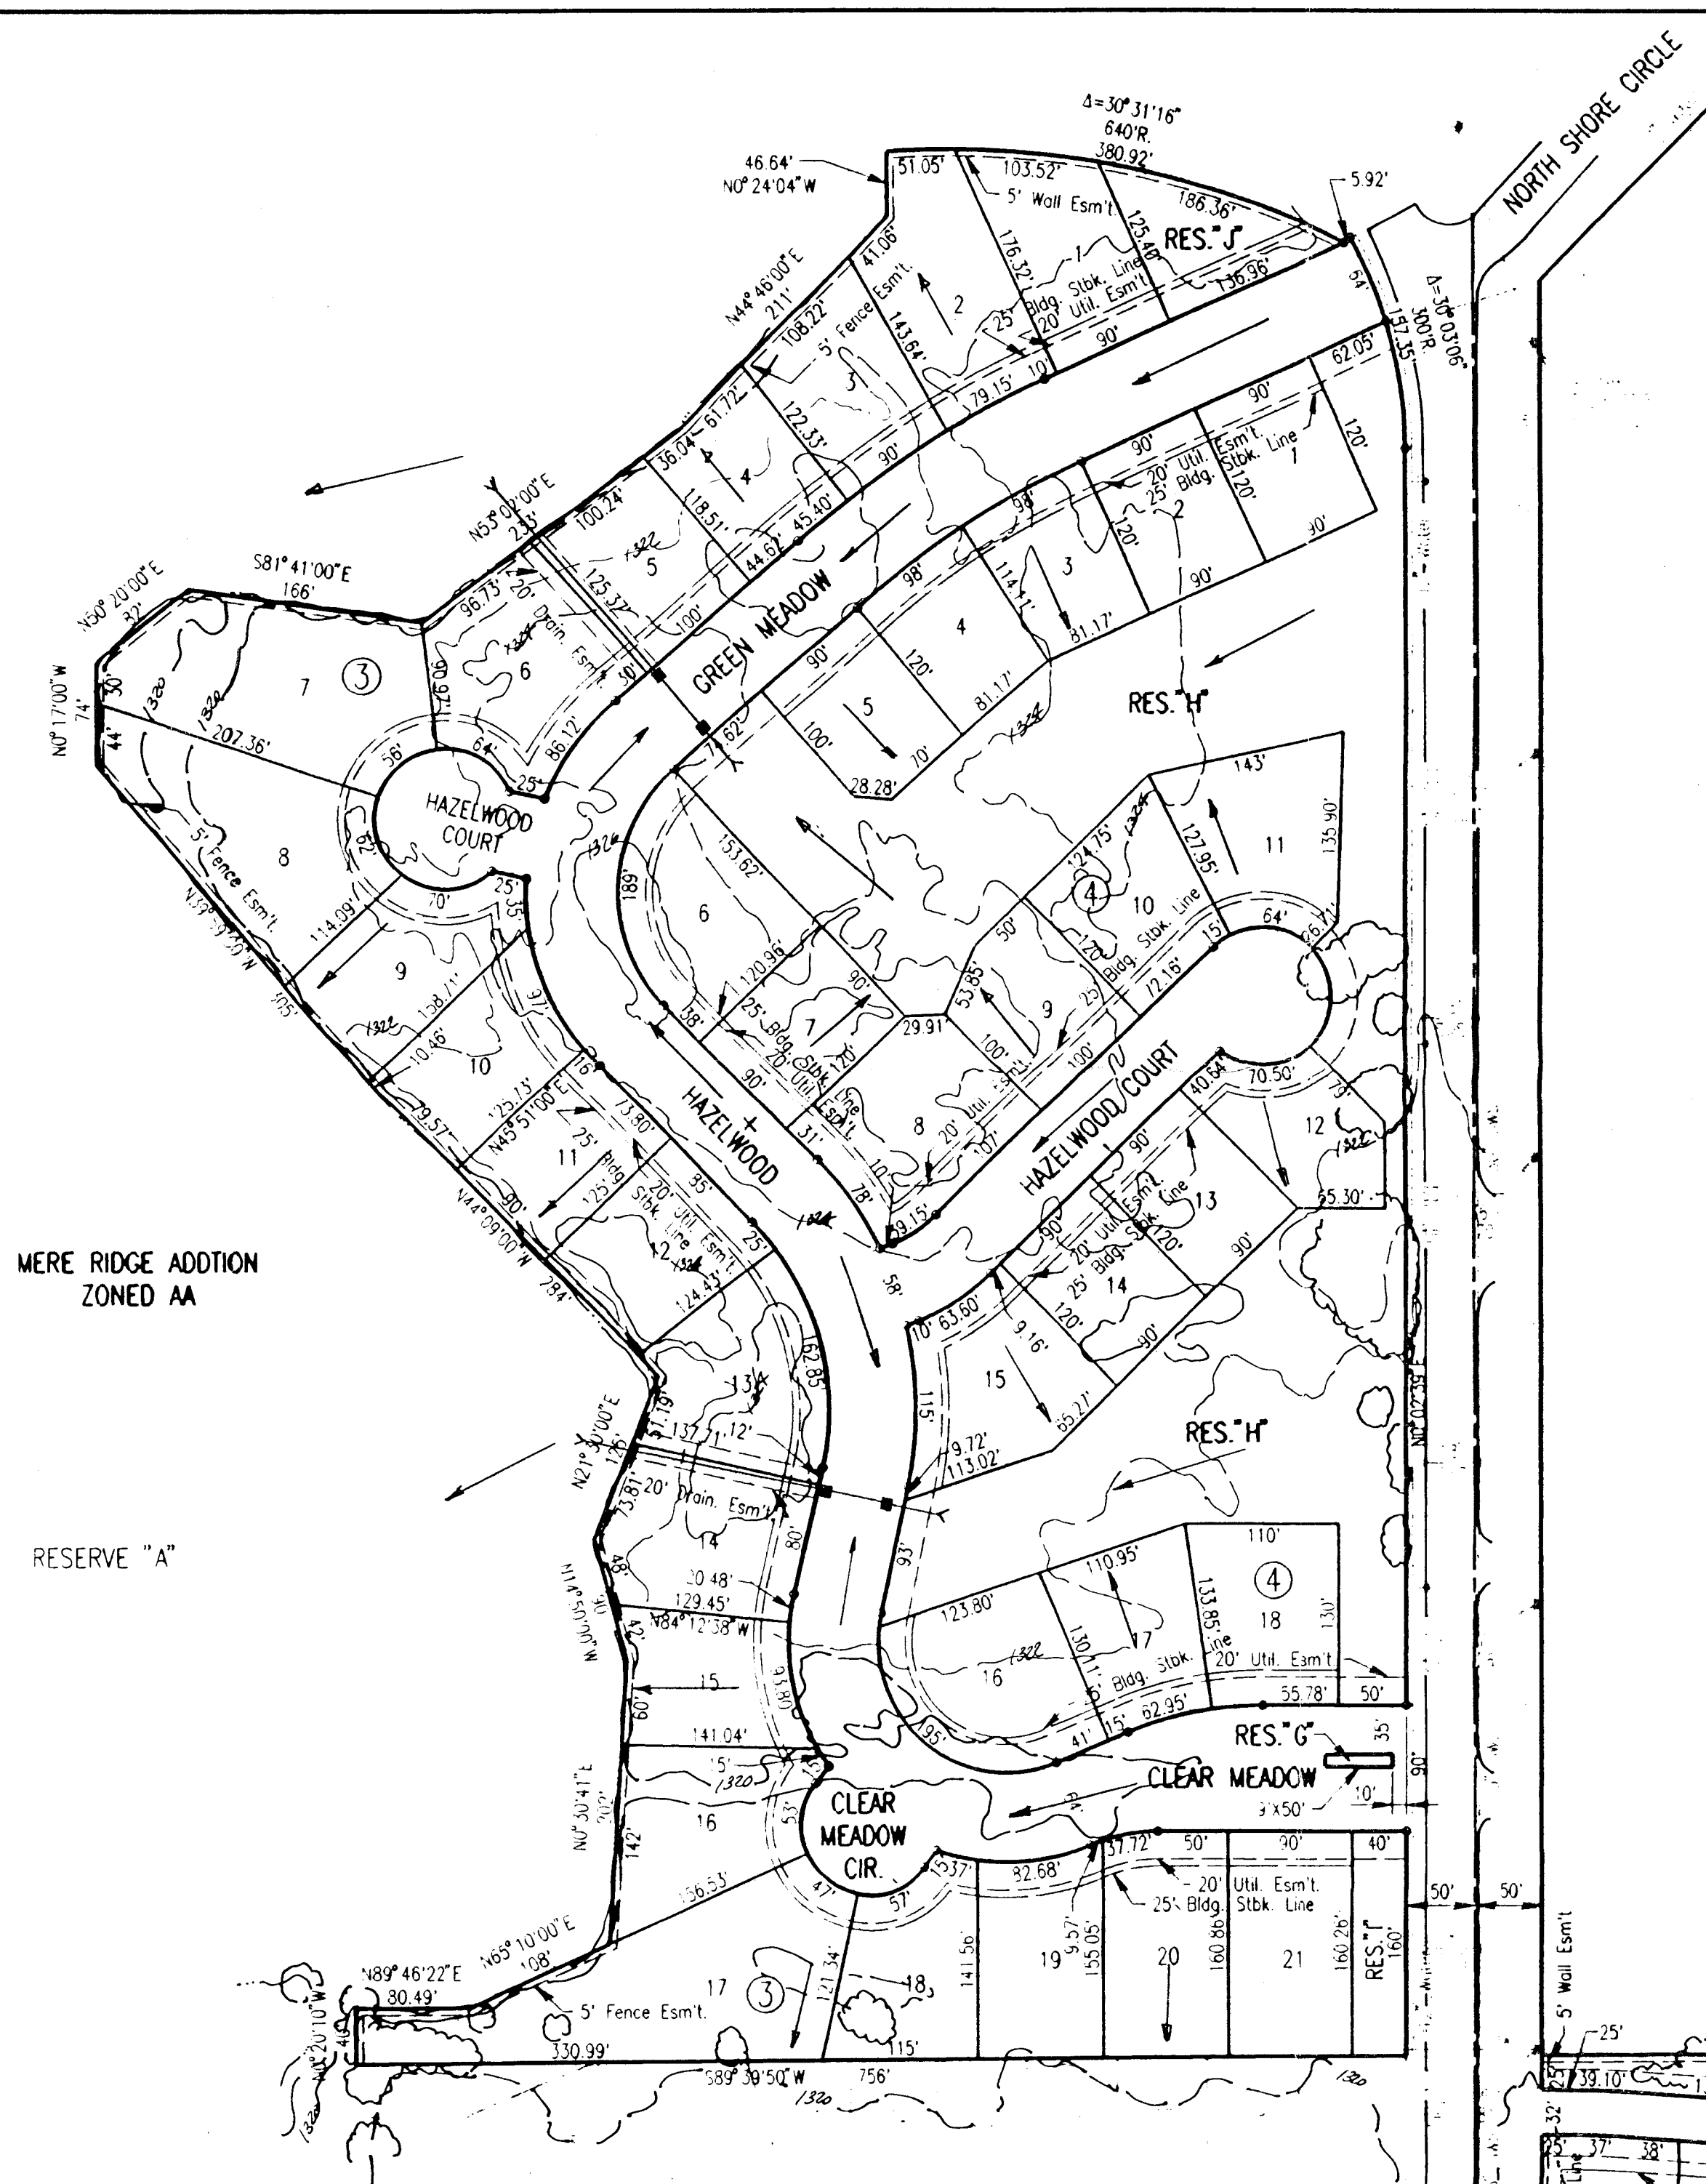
NORTH SHORE CIRCLE

Δ=30°31'16"
640'R.
380.92'

46.64'
N0°24'04"W

51.05'
103.52'
5' Wall Esm't.
186.36'
5.92'
RES. "J"
176.32'
125.40'
1
25' Bldg. Stbk. Line
20' Util. Esm't.
136.96'
64'
Δ=30°03'06"
300'R.
157.35'
N44°46'00"E
211'
41.06'
5' Fence Esm't.
2
143.64'
108.22'
3
90'
10'
79.15'
62.05'
90'
120'
61.72'
36.04'
122.33'
4
90'
20' Util. Esm't.
25' Bldg. Stbk. Line
120'
1
N53°00'00"E
255'
100.24'
118.51'
45.40'
44.62'
90'
98'
120'
2
90'
3
114.11'
5
125.37'
GREEN MEADOW
98'
4
81.17'
S81°41'00"E
166'
N50°20'00"E
32'
96.73'
20' Drain. Esm't.
100'
90'
120'
N0°17'00"W
74'
30'
7
3
6
30'
RES. "H"
44'
207.36'
56'
64'
86.12'
79.62'
100'
5
81.17'
70'
28.28'
143'
HAZELWOOD COURT
25'
5' Fence Esm't.
8
62'
25'
35'
189'
153.62'
6
124.75'
4
10
127.95'
11
135.90'
70'
114.09'
9
158.71'
120.96'
25' Bldg. Stbk. Line
20' Util. Esm't.
7
90'
29.91'
50'
53.85'
9
120'
Bldg. Stbk. Line
72.16'
15'
64'
26.71'
10.46'
10
N45°51'00"E
125.13'
73.80'
38'
90'
120'
100'
100'
HAZELWOOD COURT
70.50'
40.64'
79.57'
25'
11
Bldg. Stbk. Line
125.90'
20' Util. Esm't.
HAZELWOOD
8
20' Util. Esm't.
107'
31'
12
N44°09'00"E
90'
85'
78'
9.15'
90'
20' Util. Esm't.
25' Bldg. Stbk. Line
13
120'
90'
55.30'
12
124.43'
25'
58'
14
MERE RIDGE ADDTION
ZONED AA
284'
10' 63.60'
9.16'
120'
90'
152.85'
13
15
65.27'
N21°30'00"E
126'
51.19'
137.71'
12'
115'
9.72'
113.02'
RES. "H"
73.81'
20' Drain. Esm't.
14
80'
93'
110'
RESERVE "A"
48'
20.48'
129.45'
N84°12'38"W
110.95'
133.85'
4
18
130'
123.80'
N11°05'00"W
42'
130.11'
17
16
5' Bldg. Stbk.
20' Util. Esm't.
15
60'
15' 62.95'
55.78'
50'
141.04'
41'
RES. "G"
35'
15'
CLEAR MEADOW
90'
N0°30'41"E
202'
53'
CLEAR MEADOW CIR.
10'
9'x50'
16
37.72'
50'
90'
40'
142'
136.53'
47'
57'
15.37'
32.68'
20' Util. Esm't.
25' Bldg. Stbk. Line
50'
50'
N89°46'22"E
80.49'
N65°10'00"E
108'
17
3
121.34'
18
141.56'
19
9.57'
155.05'
20
160.86'
21
160.26'
RES. "I"
160'
5' Wall Esm't.
5' Fence Esm't.
330.99'
115'
25'
40'
N0°20'10"W
S89°39'50"W
756'
39.10'
32'
25'
37'
38'